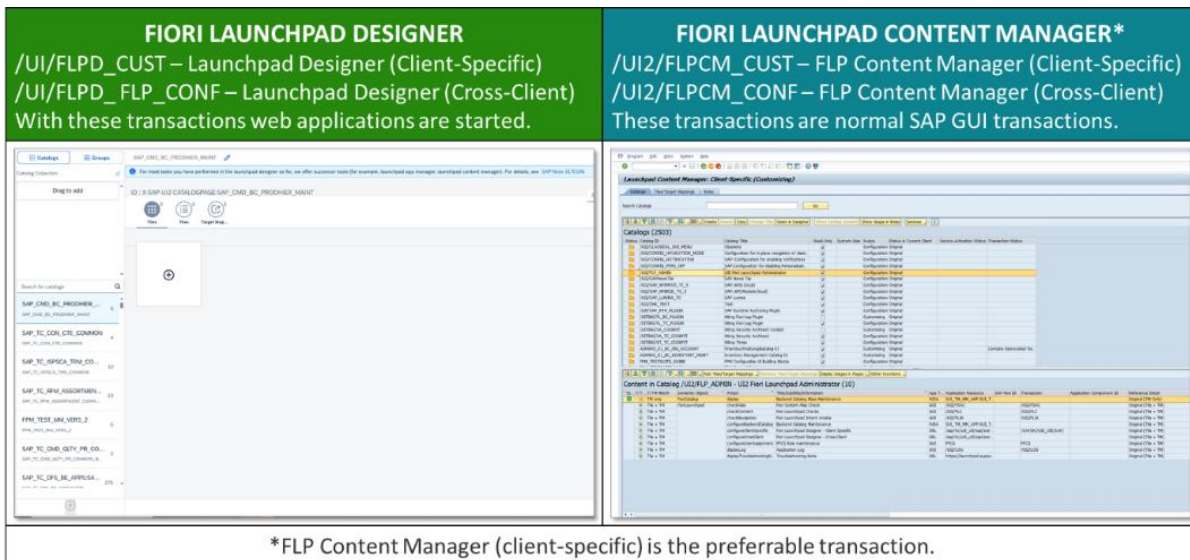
FIORI LAUNCHPAD DESIGNER

/UI/FLPD_CUST – Launchpad Designer (Client-Specific)
/UI/FLPD_FLP_CONF – Launchpad Designer (Cross-Client)
With these transactions web applications are started.

FIORI LAUNCHPAD CONTENT MANAGER*

/UI2/FLPCM_CUST – FLP Content Manager (Client-Specific)
/UI2/FLPCM_CONF – FLP Content Manager (Cross-Client)
These transactions are normal SAP GUI transactions.

Catalogs Groups

SAP_CMD_BC_PRODHIER_MAINT

Drag to add

For most tasks you have performed in the launchpad designer so far, we offer successor tools (for example, launchpad app manager, launchpad content manager). For details, see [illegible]

ID : X-SAP-UI2-CATALOGPAGE:SAP_CMD_BC_PRODHIER_MAINT

Tiles Tiles Target Map...

Search for catalogs

SAP_CMD_BC_PRODHIER_...

SAP_TC_CON_CTE_COMMON

SAP_TC_ISPSCA_TRM_CO...

SAP_TC_RFM_ASSORTMEN...

FPM_TEST_SIM_VERS_2

SAP_TC_CMD_QLTY_PR_CO...

SAP_TC_DFS_BE_APPS/SA...

Launchpad Content Manager: Client-Specific (Customizing)

Catalogs (2503)

Content in Catalog /UI2/FLP_ADMIN - UI2 Fiori Launchpad Administrator (10)

*FLP Content Manager (client-specific) is the preferrable transaction.